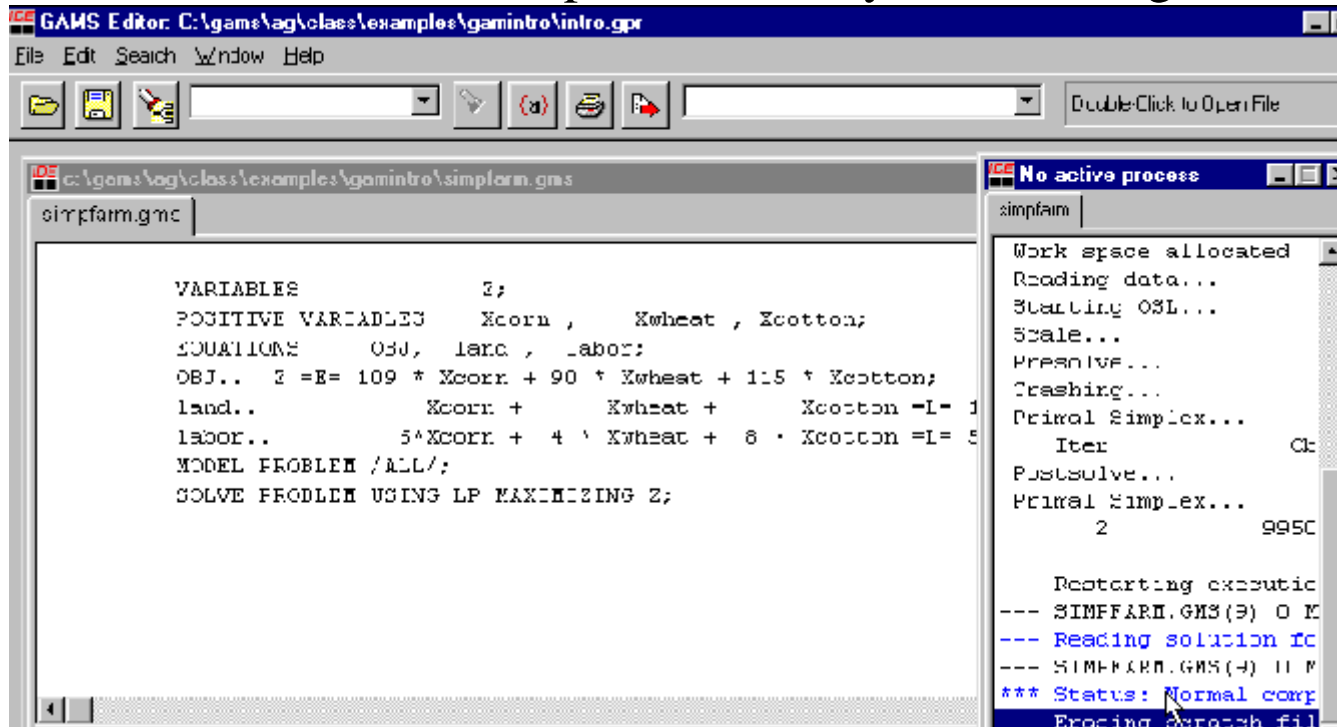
GAMS Editor: C:\gams\ag\class\examples\gamintro\intro.gpr

File Edit Search Window Help

Double-Click to Open File

c:\gams\ag\class\examples\gamintro\simpfarm.gms

simpfarm.gms

VARIABLES Z;
POSITIVE VARIABLES Xcorn , Xwheat , Xcotton;
EQUATIONS OBJ, land , labor;
OBJ.. Z =E= 109 * Xcorn + 90 * Xwheat + 115 * Xcotton;
land.. Xcorn + Xwheat + Xcotton =L= 1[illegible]
labor.. 5*Xcorn + 4 * Xwheat + 8 * Xcotton =L= 5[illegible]
MODEL PROBLEM /ALL/;
SOLVE PROBLEM USING LP MAXIMIZING Z;

No active process

simpfarm

Work space allocated
Reading data...
Starting OSL...
Scale...
Presolve...
Crashing...
Primal Simplex...
Iter Ob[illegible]
Postsolve...
Primal Simplex...
2 9950
Restarting executi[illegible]
--- SIMPFARM.GMS(9) 0 M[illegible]
--- Reading solution fo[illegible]
--- SIMPFARM.GMS(9) 0 M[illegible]
*** Status: Normal comp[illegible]
Erasing scratch fil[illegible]